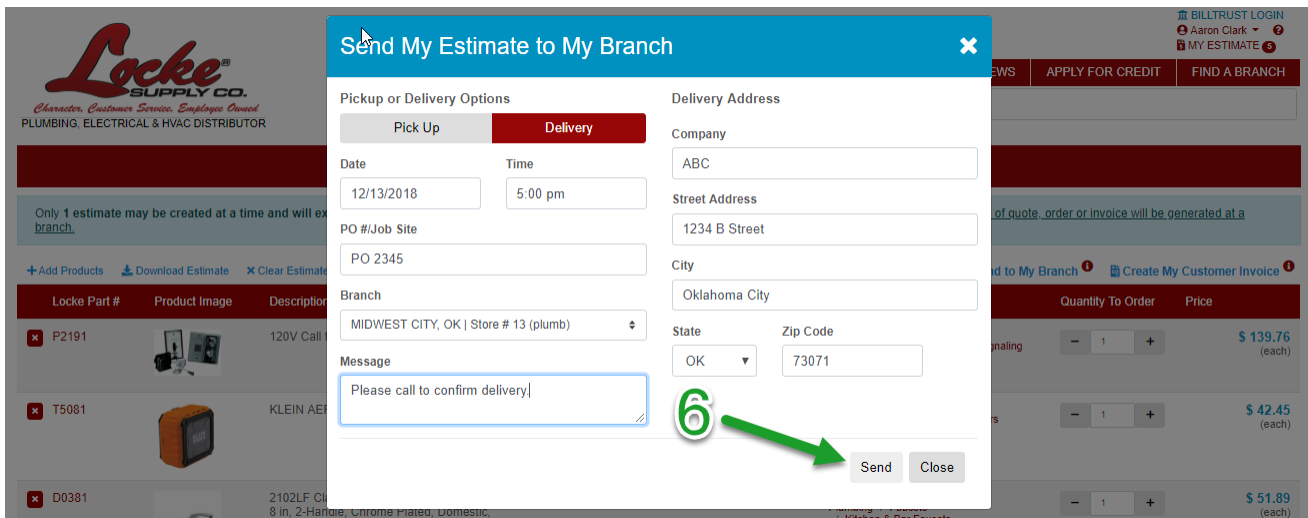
Locke SUPPLY CO.
Character, Customer Service, Employee Owned
PLUMBING, ELECTRICAL & HVAC DISTRIBUTOR

BILLTRUST LOGIN
Aaron Clark
MY ESTIMATE 5

EWS | APPLY FOR CREDIT | FIND A BRANCH

Only 1 estimate may be created at a time and will ex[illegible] of quote, order or invoice will be generated at a branch.

+ Add Products | Download Estimate | × Clear Estimate | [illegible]nd to My Branch | Create My Customer Invoice

| Locke Part # | Product Image | Description | | Quantity To Order | Price |
|---|---|---|---|---|---|
| P2191 | | 120V Call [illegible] | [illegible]gnaling | 1 | \$ 139.76 (each) |
| T5081 | | KLEIN AEF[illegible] | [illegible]rs | 1 | \$ 42.45 (each) |
| D0381 | | 2102LF Cl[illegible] 8 in, 2-Handle, Chrome Plated, Domestic, | Plumbing - Faucets - Kitchen & Bar Faucets | 1 | \$ 51.89 (each) |

Send My Estimate to My Branch

Pickup or Delivery Options
Pick Up
Delivery

Date
12/13/2018
Time
5:00 pm

PO #/Job Site
PO 2345

Branch
MIDWEST CITY, OK | Store # 13 (plumb)

Message
Please call to confirm delivery.

Delivery Address

Company
ABC

Street Address
1234 B Street

City
Oklahoma City

State
OK
Zip Code
73071

6

Send
Close